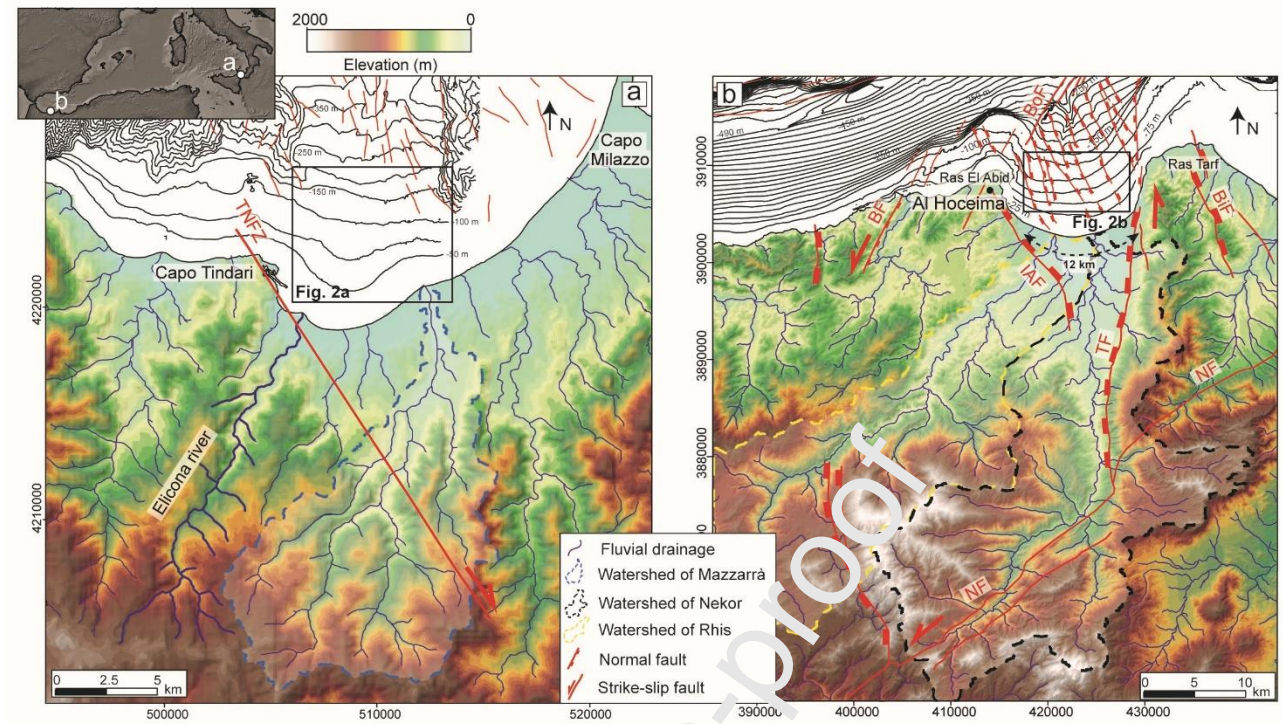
a
b
2000
0
Elevation (m)
a
N
-350 m
-250 m
-150 m
-100 m
-50 m
Capo Milazzo
TNFZ
Capo Tindari
Fig. 2a
4220000
4210000
Eliconia river
0 2.5 5 km
500000
510000
520000
b
N
-490 m
-150 m
-250 m
-100 m
-25 m
-75 m
BoF
Ras El Abid
Al Hoceima
Ras Tarf
Fig. 2b
BF
BiF
IAF
12 km
TF
NF
NF
3910000
3900000
3890000
3880000
Fluvial drainage
Watershed of Mazzarrà
Watershed of Nekor
Watershed of Rhis
Normal fault
Strike-slip fault
0 5 10 km
390000
400000
410000
420000
430000
proof